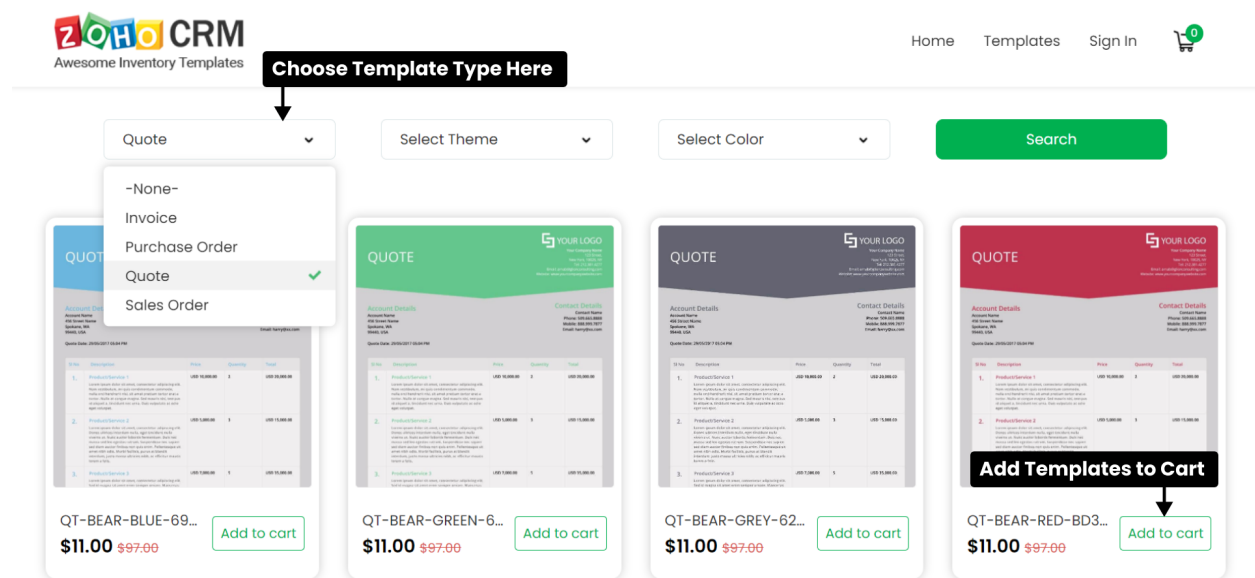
ZOHO CRM
Awesome Inventory Templates

Home Templates Sign In 0

Choose Template Type Here

Quote
Select Theme
Select Color
Search

-None-
Invoice
Purchase Order
Quote
Sales Order

QUOTE
YOUR LOGO
QUOTE
Account Details
Contact Details
YOUR LOGO
QUOTE
Account Details
Contact Details
YOUR LOGO
QUOTE
Account Details
Contact Details

Add Templates to Cart

QT-BEAR-BLUE-69...
$11.00 $97.00
Add to cart

QT-BEAR-GREEN-6...
$11.00 $97.00
Add to cart

QT-BEAR-GREY-62...
$11.00 $97.00
Add to cart

QT-BEAR-RED-BD3...
$11.00 $97.00
Add to cart